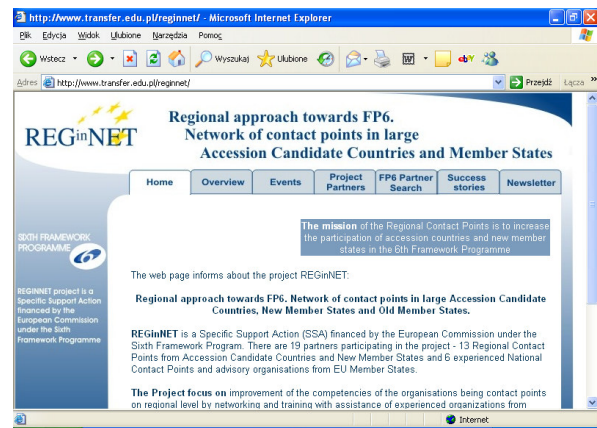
http://www.transfer.edu.pl/reginnet/ - Microsoft Internet Explorer

Plik Edycja Widok Ulubione Narzędzia Pomoc

Wstecz Wyszukaj Ulubione

Adres http://www.transfer.edu.pl/reginnet/ Przejdź Łącza

REGinNET

Regional approach towards FP6. Network of contact points in large Accession Candidate Countries and Member States

Home | Overview | Events | Project Partners | FP6 Partner Search | Success stories | Newsletter

SIXTH FRAMEWORK PROGRAMME

REGINNET project is a Specific Support Action financed by the European Commission under the Sixth Framework Programme

The mission of the Regional Contact Points is to increase the participation of accession countries and new member states in the 6th Framework Programme

The web page informs about the project REGinNET:

Regional approach towards FP6. Network of contact points in large Accession Candidate Countries, New Member States and Old Member States.

REGinNET is a Specific Support Action (SSA) financed by the European Commission under the Sixth Framework Program. There are 19 partners participating in the project - 13 Regional Contact Points from Accession Candidate Countries and New Member States and 6 experienced National Contact Points and advisory organisations from EU Member States.

The Project focus on improvement of the competencies of the organisations being contact points on regional level by networking and training with assistance of experienced organizations from

Internet